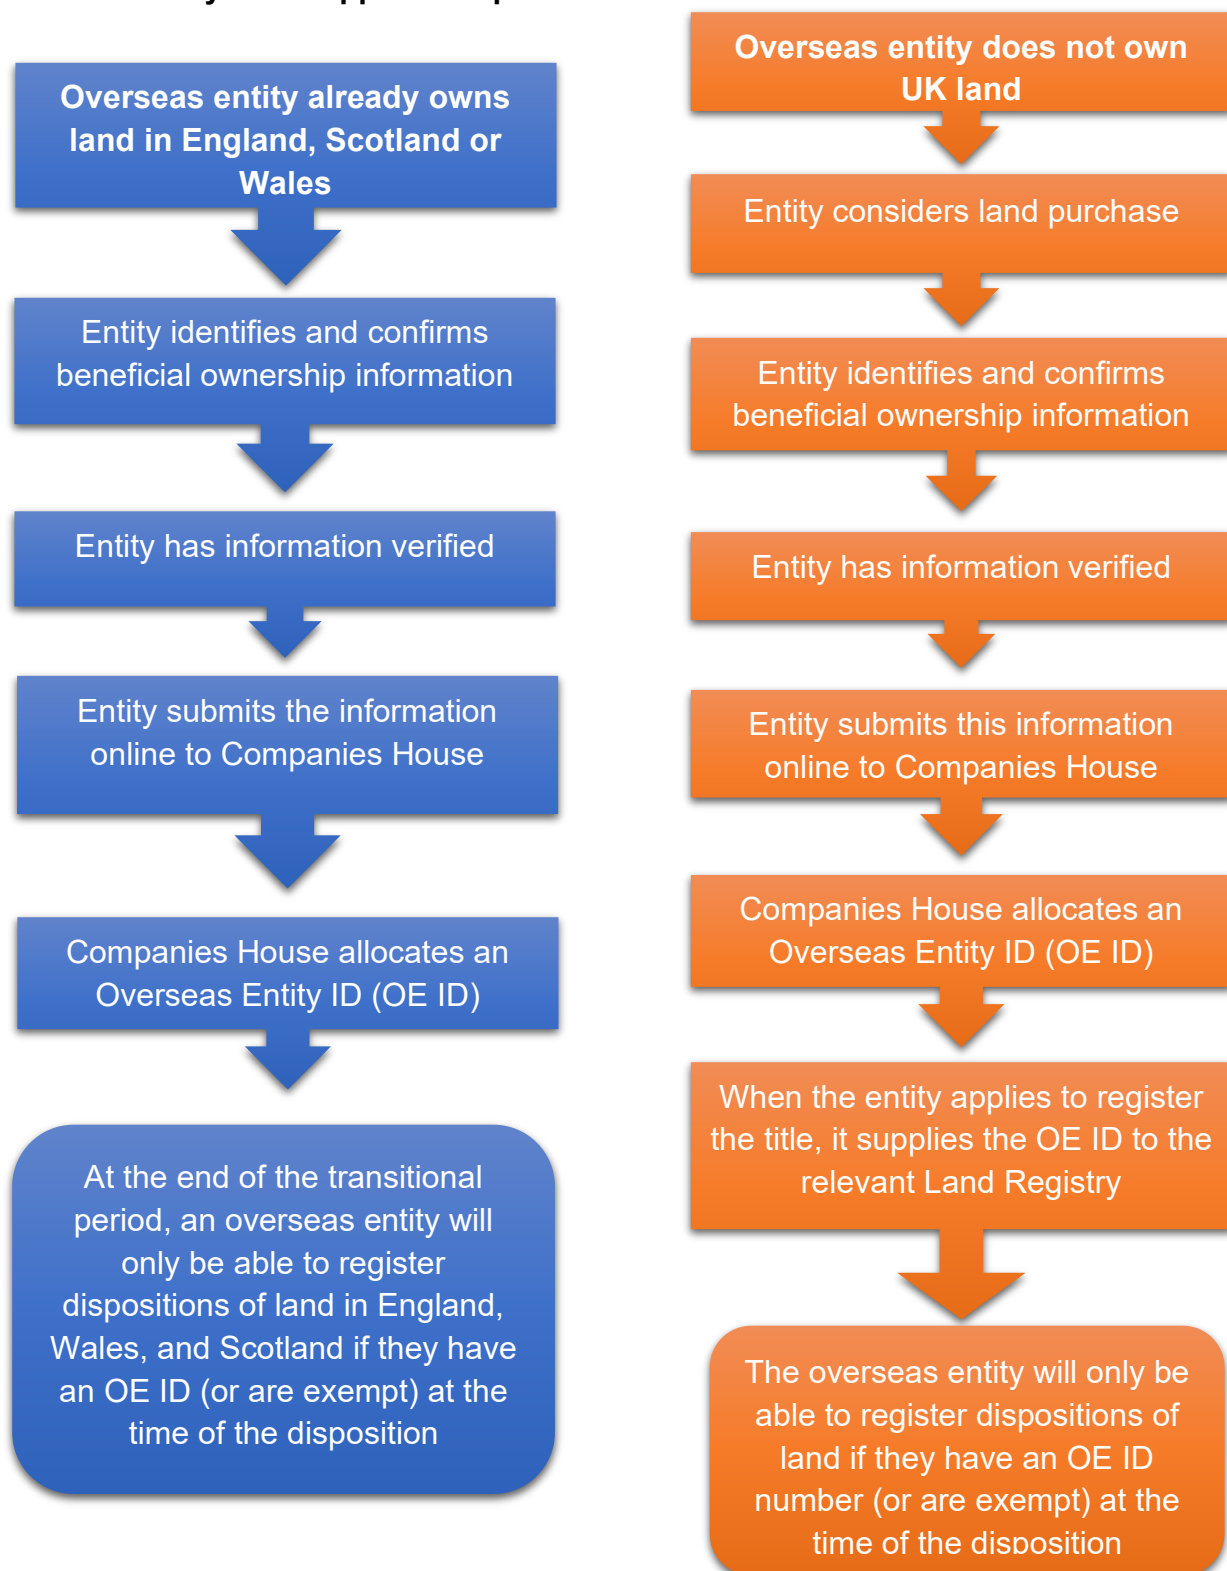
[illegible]

Overseas entity already owns land in England, Scotland or Wales

Entity identifies and confirms beneficial ownership information

Entity has information verified

Entity submits the information online to Companies House

Companies House allocates an Overseas Entity ID (OE ID)

At the end of the transitional period, an overseas entity will only be able to register dispositions of land in England, Wales, and Scotland if they have an OE ID (or are exempt) at the time of the disposition

Overseas entity does not own UK land

Entity considers land purchase

Entity identifies and confirms beneficial ownership information

Entity has information verified

Entity submits this information online to Companies House

Companies House allocates an Overseas Entity ID (OE ID)

When the entity applies to register the title, it supplies the OE ID to the relevant Land Registry

The overseas entity will only be able to register dispositions of land if they have an OE ID number (or are exempt) at the time of the disposition